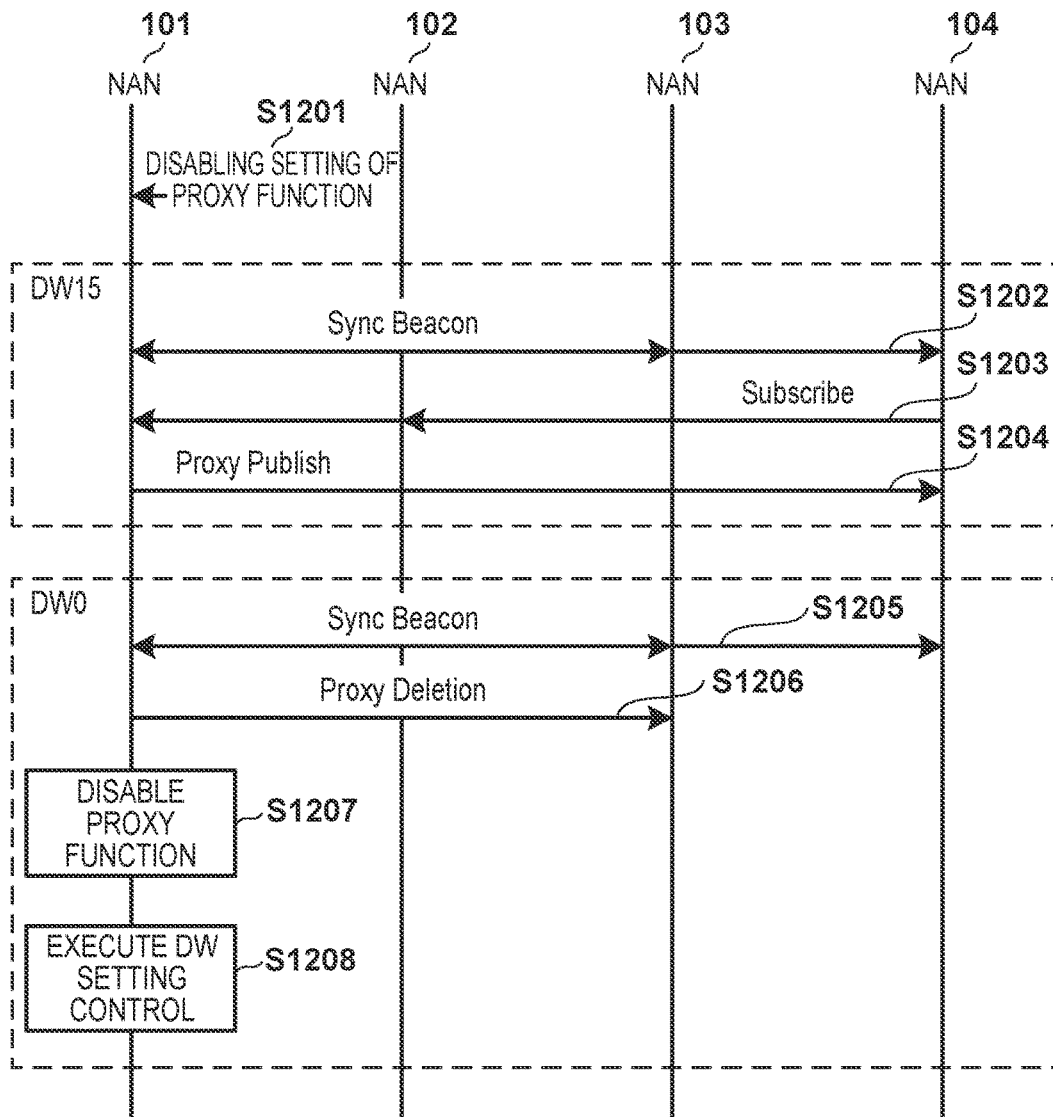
101
NAN

102
NAN

103
NAN

104
NAN

S1201
DISABLING SETTING OF PROXY FUNCTION

DW15

Sync Beacon

S1202

Subscribe

S1203

Proxy Publish

S1204

DW0

Sync Beacon

S1205

Proxy Deletion

S1206

DISABLE PROXY FUNCTION

S1207

EXECUTE DW SETTING CONTROL

S1208